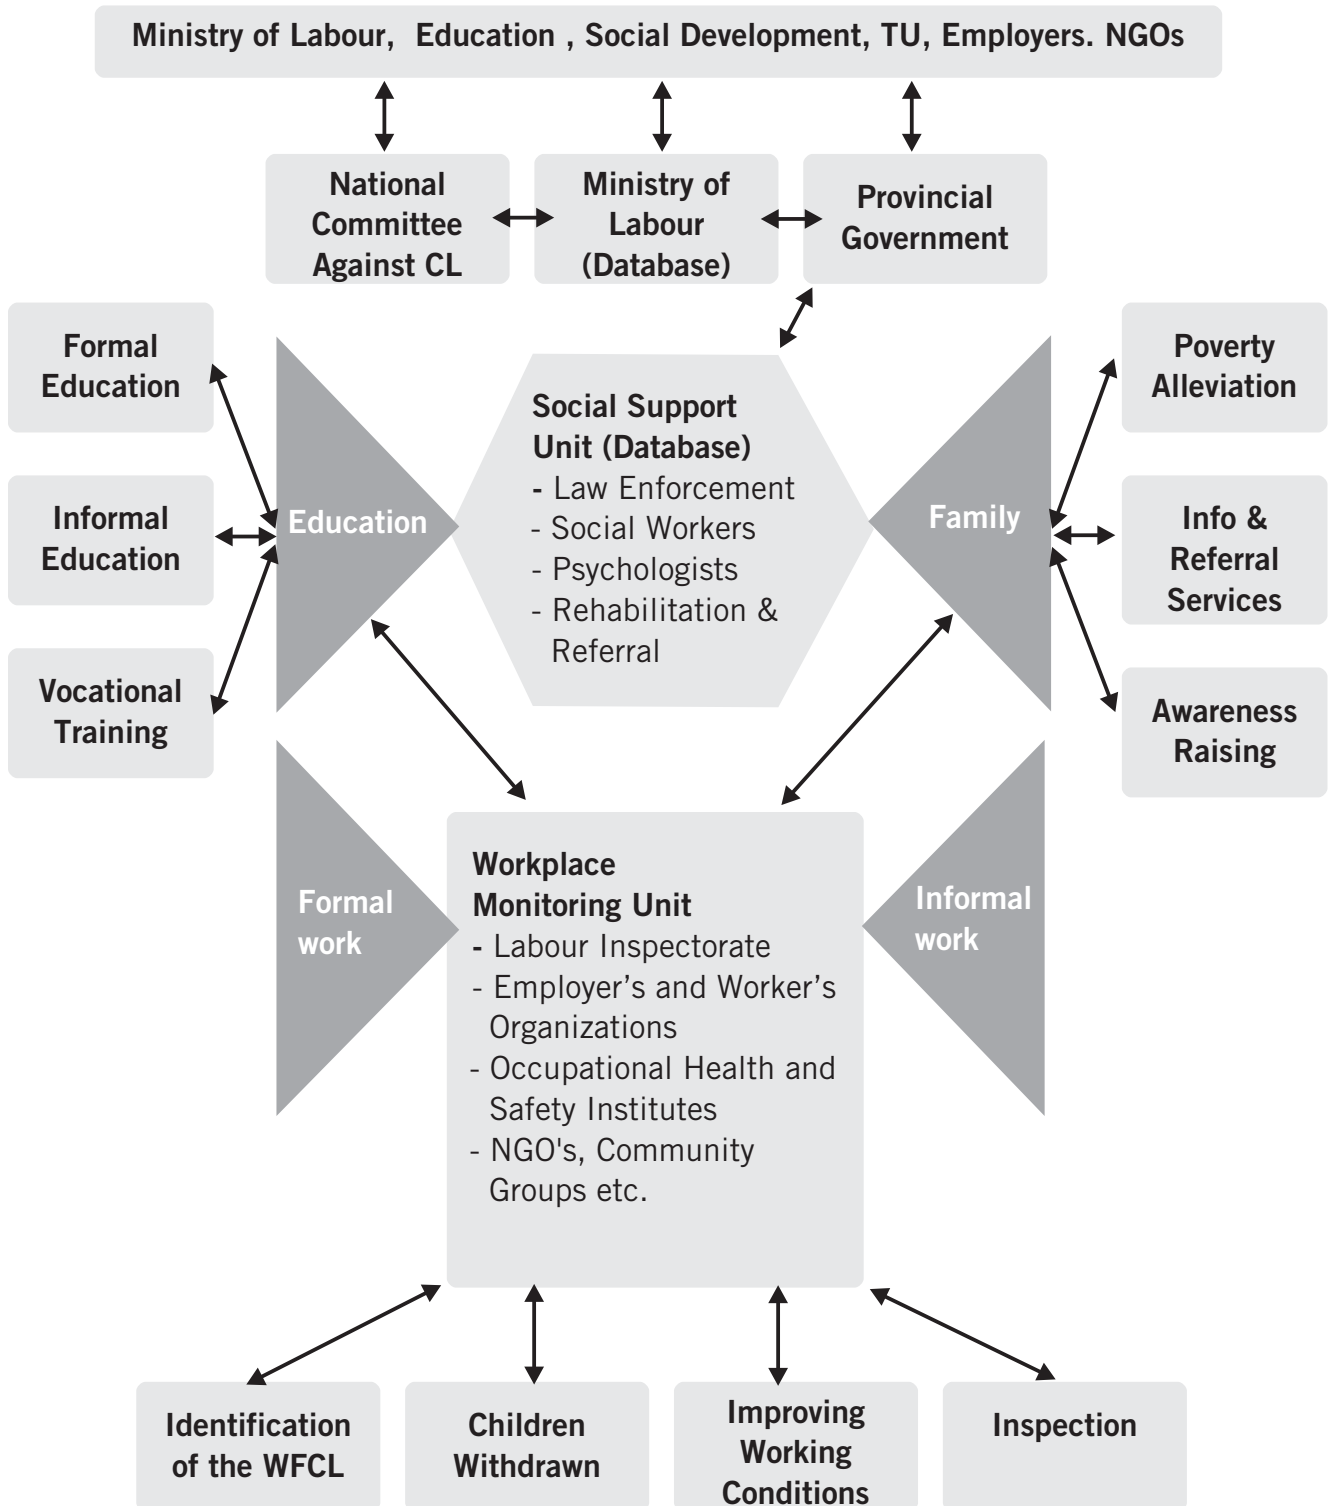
Ministry of Labour, Education , Social Development, TU, Employers. NGOs

National Committee Against CL

Ministry of Labour (Database)

Provincial Government

Formal Education

Informal Education

Vocational Training

Education

Social Support Unit (Database)
- Law Enforcement
- Social Workers
- Psychologists
- Rehabilitation & Referral

Family

Poverty Alleviation

Info & Referral Services

Awareness Raising

Formal work

Workplace Monitoring Unit
- Labour Inspectorate
- Employer's and Worker's Organizations
- Occupational Health and Safety Institutes
- NGO's, Community Groups etc.

Informal work

Identification of the WFCL

Children Withdrawn

Improving Working Conditions

Inspection